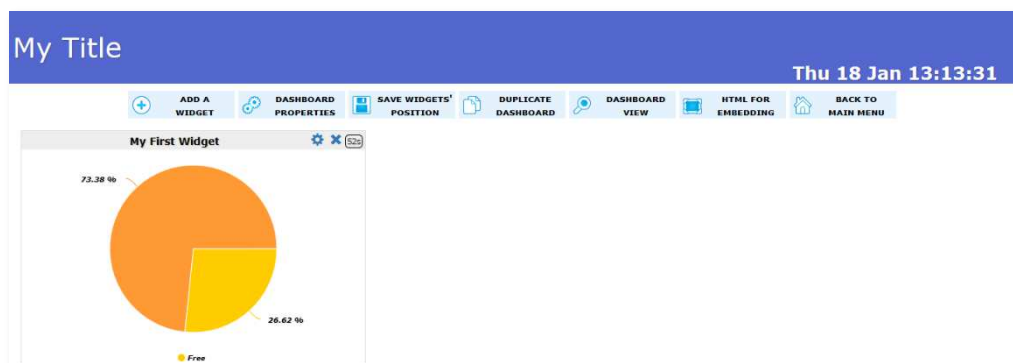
My Title

Thu 18 Jan 13:13:31

ADD A WIDGET
DASHBOARD PROPERTIES
SAVE WIDGETS' POSITION
DUPLICATE DASHBOARD
DASHBOARD VIEW
HTML FOR EMBEDDING
BACK TO MAIN MENU

My First Widget

52s

73.38 %

26.62 %

Free